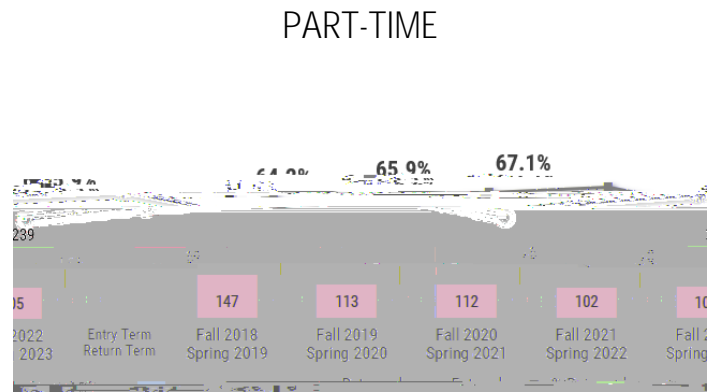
PART-TIME

64.2%

65.9%

67.1%

239

05

147

113

112

102

10

2022
2023

Entry Term
Return Term

Fall 2018
Spring 2019

Fall 2019
Spring 2020

Fall 2020
Spring 2021

Fall 2021
Spring 2022

Fall 2
Spring